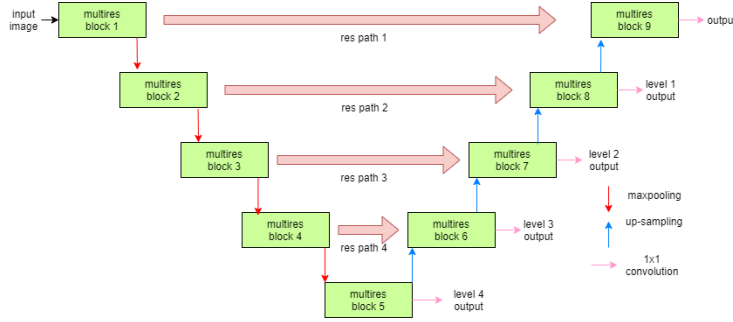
input image

multires block 1

res path 1

multires block 9

output

multires block 2

res path 2

multires block 8

level 1 output

multires block 3

res path 3

multires block 7

level 2 output

maxpooling

multires block 4

res path 4

multires block 6

level 3 output

up-sampling

1x1 convolution

multires block 5

level 4 output